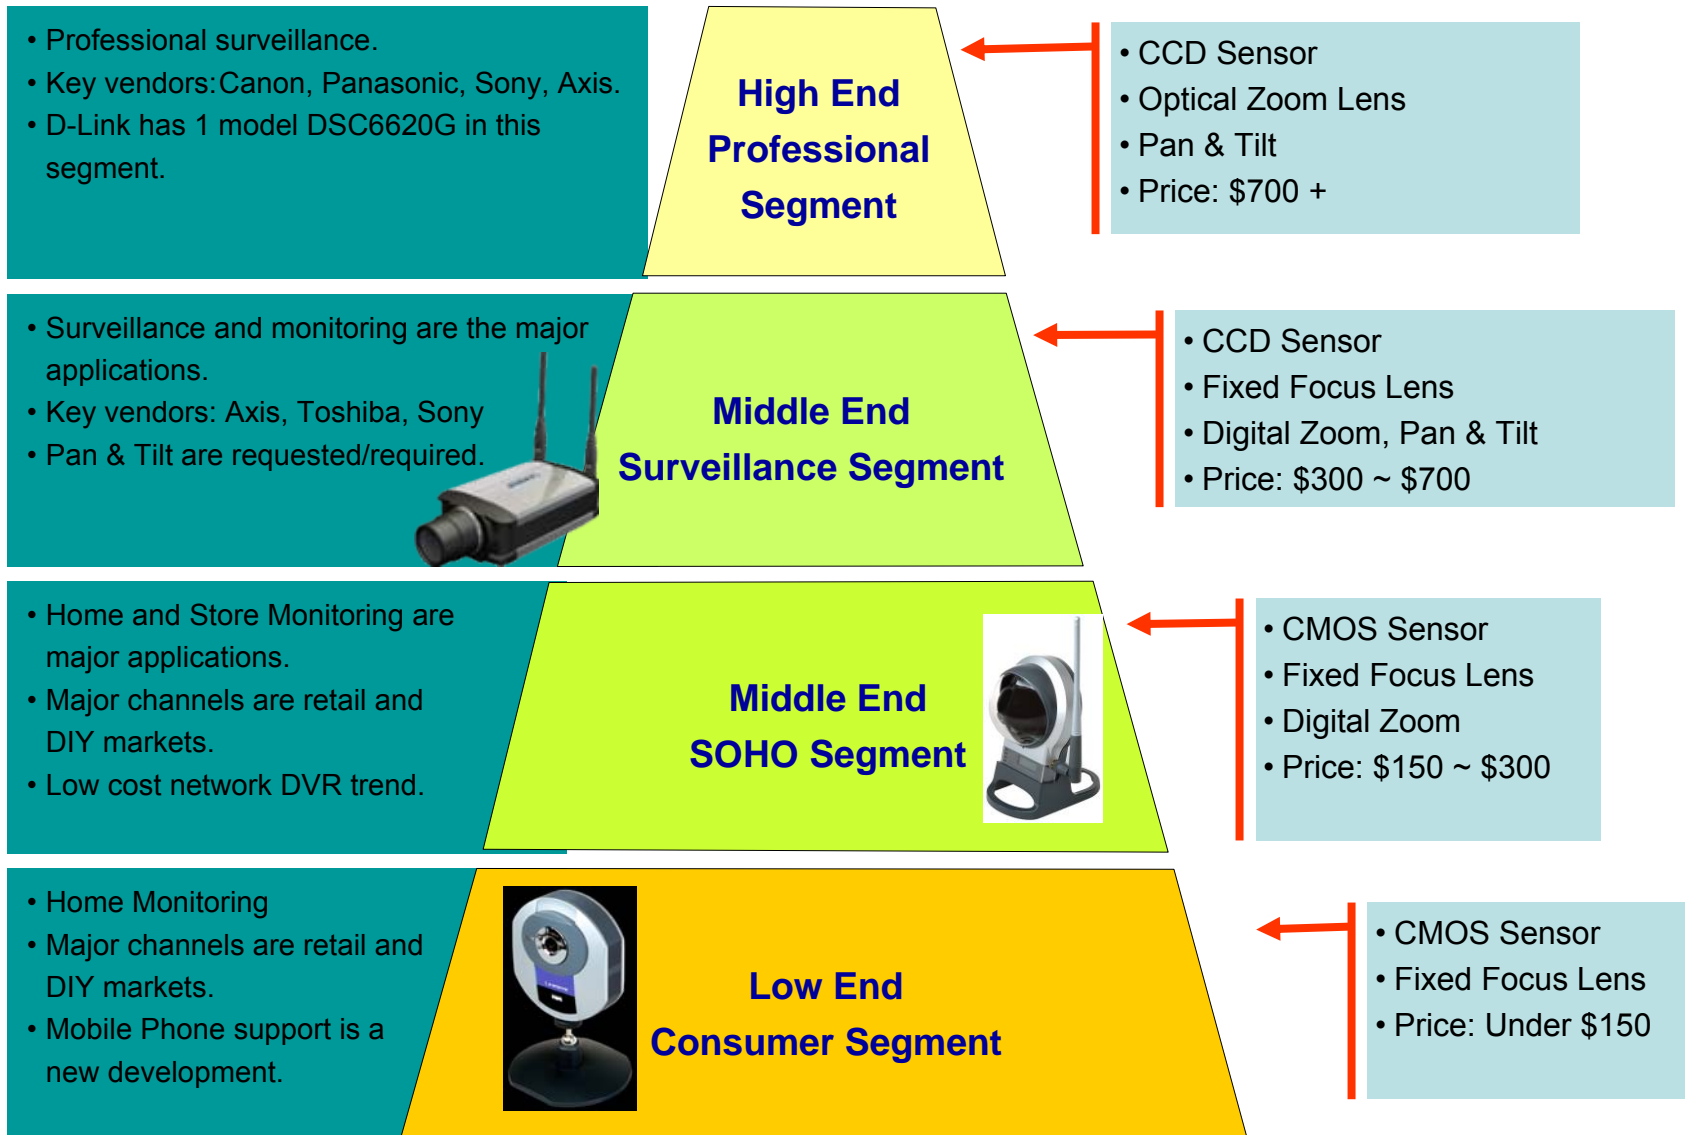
• Professional surveillance.
• Key vendors:Canon, Panasonic, Sony, Axis.
• D-Link has 1 model DSC6620G in this segment.

High End
Professional
Segment

• CCD Sensor
• Optical Zoom Lens
• Pan & Tilt
• Price: $700 +

• Surveillance and monitoring are the major applications.
• Key vendors: Axis, Toshiba, Sony
• Pan & Tilt are requested/required.

Middle End
Surveillance Segment

• CCD Sensor
• Fixed Focus Lens
• Digital Zoom, Pan & Tilt
• Price: $300 ~ $700

• Home and Store Monitoring are major applications.
• Major channels are retail and DIY markets.
• Low cost network DVR trend.

Middle End
SOHO Segment

• CMOS Sensor
• Fixed Focus Lens
• Digital Zoom
• Price: $150 ~ $300

• Home Monitoring
• Major channels are retail and DIY markets.
• Mobile Phone support is a new development.

Low End
Consumer Segment

• CMOS Sensor
• Fixed Focus Lens
• Price: Under $150